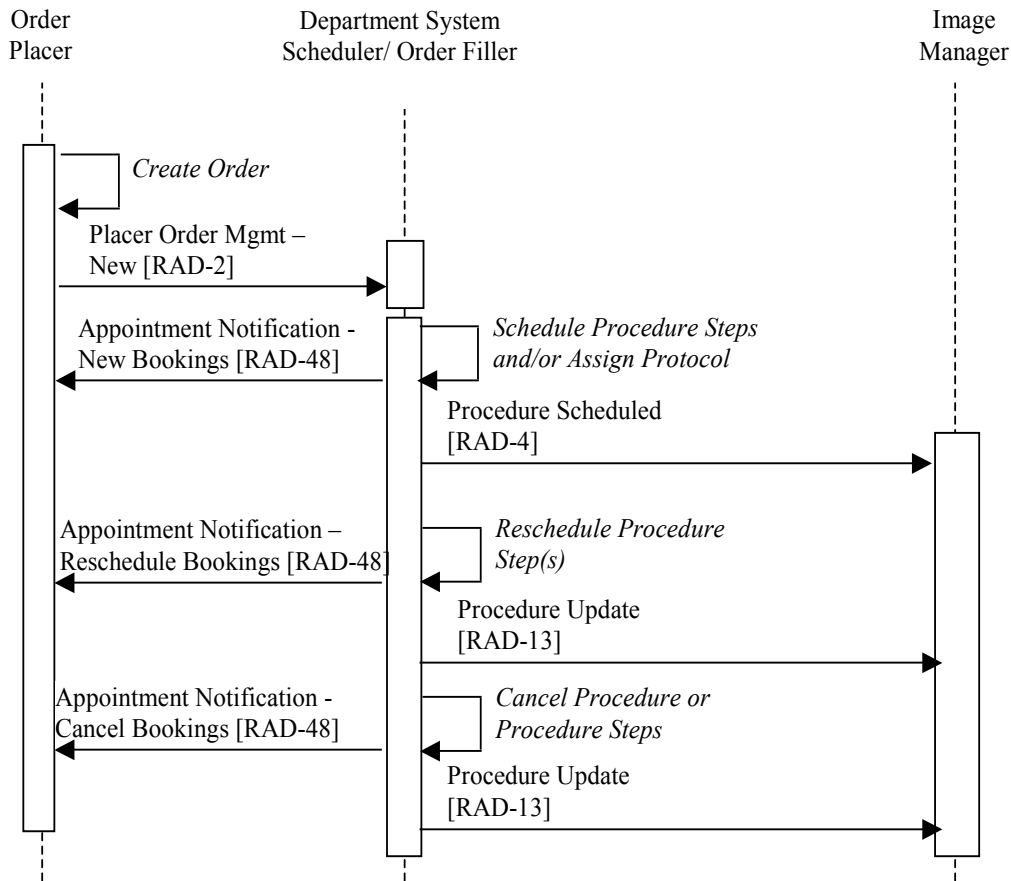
Order Placer

Department System Scheduler/ Order Filler

Image Manager

Create Order

Placer Order Mgmt – New [RAD-2]

Appointment Notification - New Bookings [RAD-48]

Schedule Procedure Steps and/or Assign Protocol

Procedure Scheduled [RAD-4]

Appointment Notification – Reschedule Bookings [RAD-48]

Reschedule Procedure Step(s)

Procedure Update [RAD-13]

Appointment Notification - Cancel Bookings [RAD-48]

Cancel Procedure or Procedure Steps

Procedure Update [RAD-13]